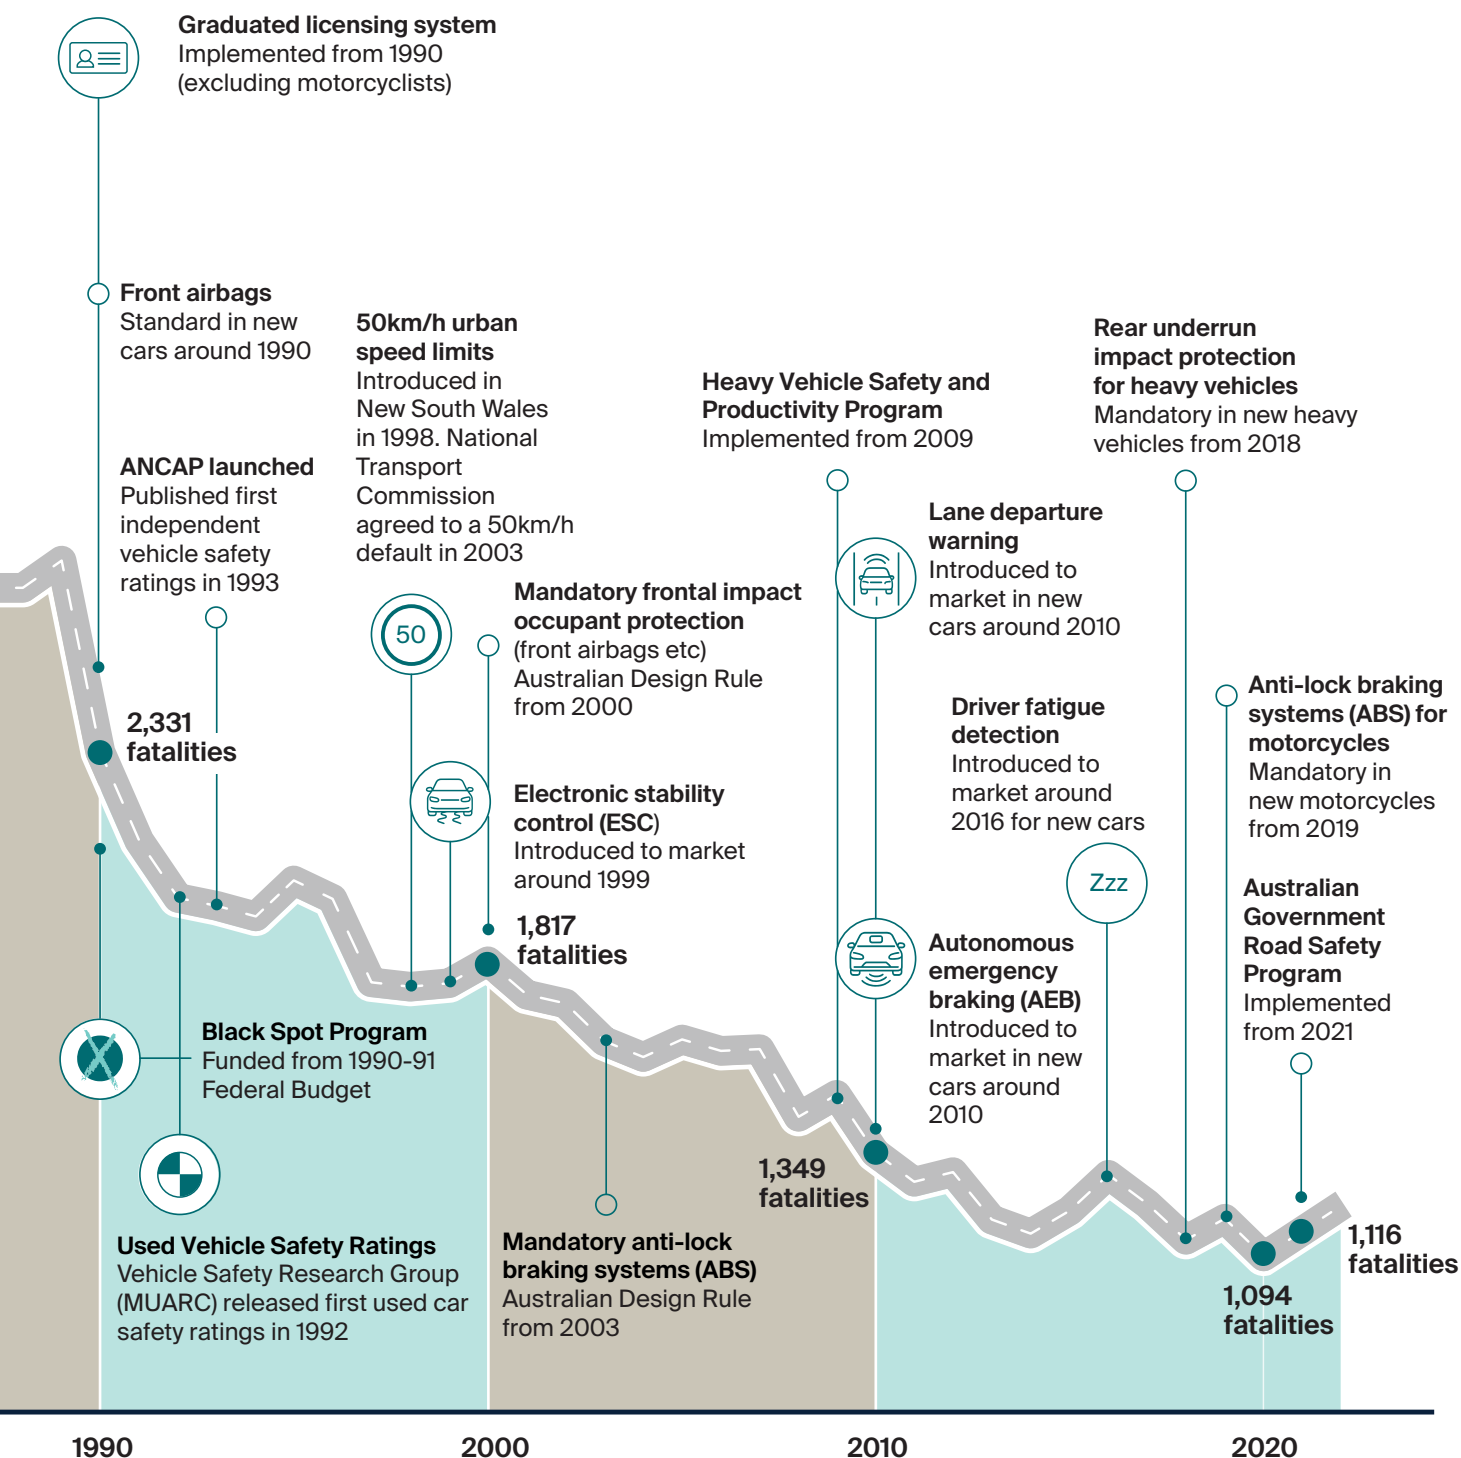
**Graduated licensing system**
Implemented from 1990 (excluding motorcyclists)

**Front airbags**
Standard in new cars around 1990

**50km/h urban speed limits**
Introduced in New South Wales in 1998. National Transport Commission agreed to a 50km/h default in 2003

**Heavy Vehicle Safety and Productivity Program**
Implemented from 2009

**Rear underrun impact protection for heavy vehicles**
Mandatory in new heavy vehicles from 2018

**ANCAP launched**
Published first independent vehicle safety ratings in 1993

**Lane departure warning**
Introduced to market in new cars around 2010

**Mandatory frontal impact occupant protection**
(front airbags etc) Australian Design Rule from 2000

50

**Driver fatigue detection**
Introduced to market around 2016 for new cars

**Anti-lock braking systems (ABS) for motorcycles**
Mandatory in new motorcycles from 2019

2,331 fatalities

**Electronic stability control (ESC)**
Introduced to market around 1999

Zzz

**Australian Government Road Safety Program**
Implemented from 2021

1,817 fatalities

**Autonomous emergency braking (AEB)**
Introduced to market in new cars around 2010

**Black Spot Program**
Funded from 1990-91 Federal Budget

1,349 fatalities

1,116 fatalities

**Used Vehicle Safety Ratings**
Vehicle Safety Research Group (MUARC) released first used car safety ratings in 1992

**Mandatory anti-lock braking systems (ABS)**
Australian Design Rule from 2003

1,094 fatalities

1990
2000
2010
2020